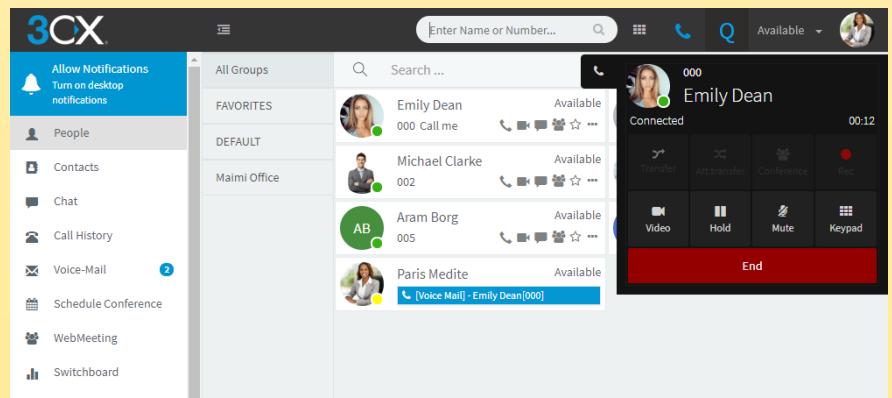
3CX

Enter Name or Number...

Available

Allow Notifications
Turn on desktop notifications

People
Contacts
Chat
Call History
Voice-Mail 2
Schedule Conference
WebMeeting
Switchboard

All Groups
FAVORITES
DEFAULT
Maimi Office

Search ...

Emily Dean
000 Call me
Available

Michael Clarke
002
Available

AB
Aram Borg
005
Available

Paris Medite
Available
[Voice Mail] - Emily Dean[000]

000
Emily Dean
Connected 00:12

Transfer
Att.transfer
Conference
Rec

Video
Hold
Mute
Keypad

End